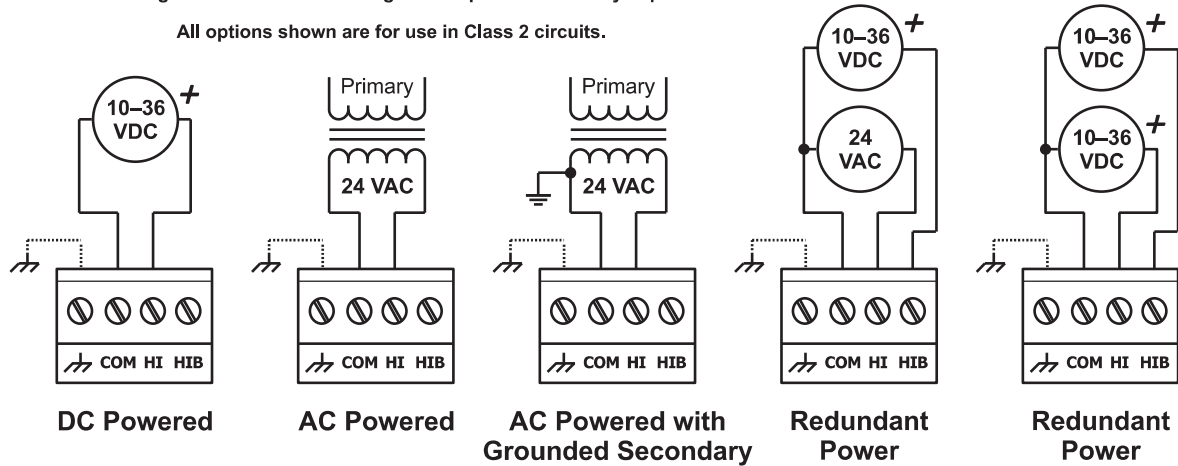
All options shown are for use in Class 2 circuits.

10–36 VDC +

COM HI HIB

DC Powered

Primary

24 VAC

COM HI HIB

AC Powered

Primary

24 VAC

COM HI HIB

AC Powered with Grounded Secondary

10–36 VDC +

24 VAC

COM HI HIB

Redundant Power

10–36 VDC +

10–36 VDC +

COM HI HIB

Redundant Power